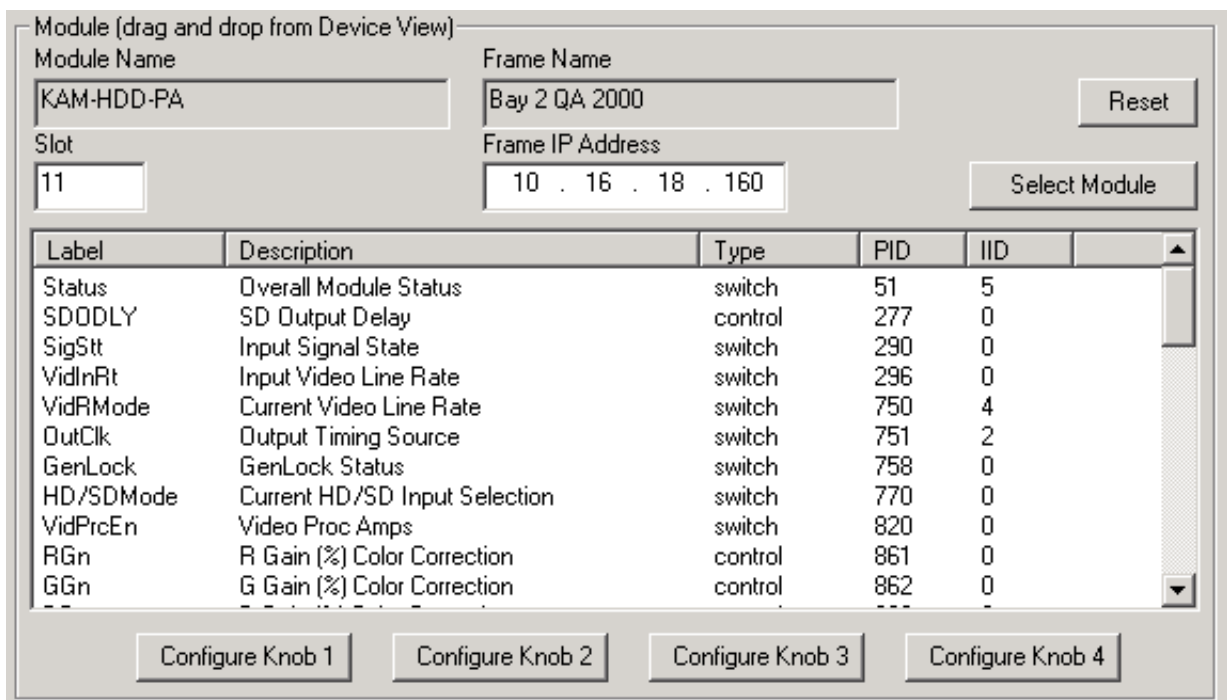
Module (drag and drop from Device View)

Module Name
KAM-HDD-PA

Frame Name
Bay 2 QA 2000

Reset

Slot
11

Frame IP Address
10 . 16 . 18 . 160

Select Module

| Label | Description | Type | PID | IID |
|---|---|---|---|---|
| Status | Overall Module Status | switch | 51 | 5 |
| SDODLY | SD Output Delay | control | 277 | 0 |
| SigStt | Input Signal State | switch | 290 | 0 |
| VidInRt | Input Video Line Rate | switch | 296 | 0 |
| VidRMode | Current Video Line Rate | switch | 750 | 4 |
| OutClk | Output Timing Source | switch | 751 | 2 |
| GenLock | GenLock Status | switch | 758 | 0 |
| HD/SDMode | Current HD/SD Input Selection | switch | 770 | 0 |
| VidPrcEn | Video Proc Amps | switch | 820 | 0 |
| RGn | R Gain (%) Color Correction | control | 861 | 0 |
| GGn | G Gain (%) Color Correction | control | 862 | 0 |
| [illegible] | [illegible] | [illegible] | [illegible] | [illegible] |

Configure Knob 1
Configure Knob 2
Configure Knob 3
Configure Knob 4